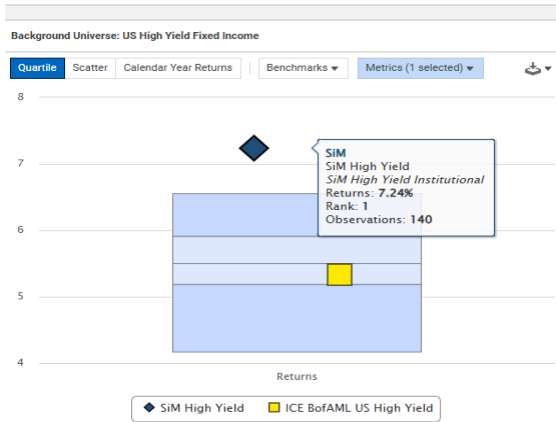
Background Universe: US High Yield Fixed Income

Quartile Scatter Calendar Year Returns Benchmarks ▾ Metrics (1 selected) ▾

8

7

6

5

4

SiM
SiM High Yield
SiM High Yield Institutional
Returns: 7.24%
Rank: 1
Observations: 140

Returns

SiM High Yield ICE BofAML US High Yield